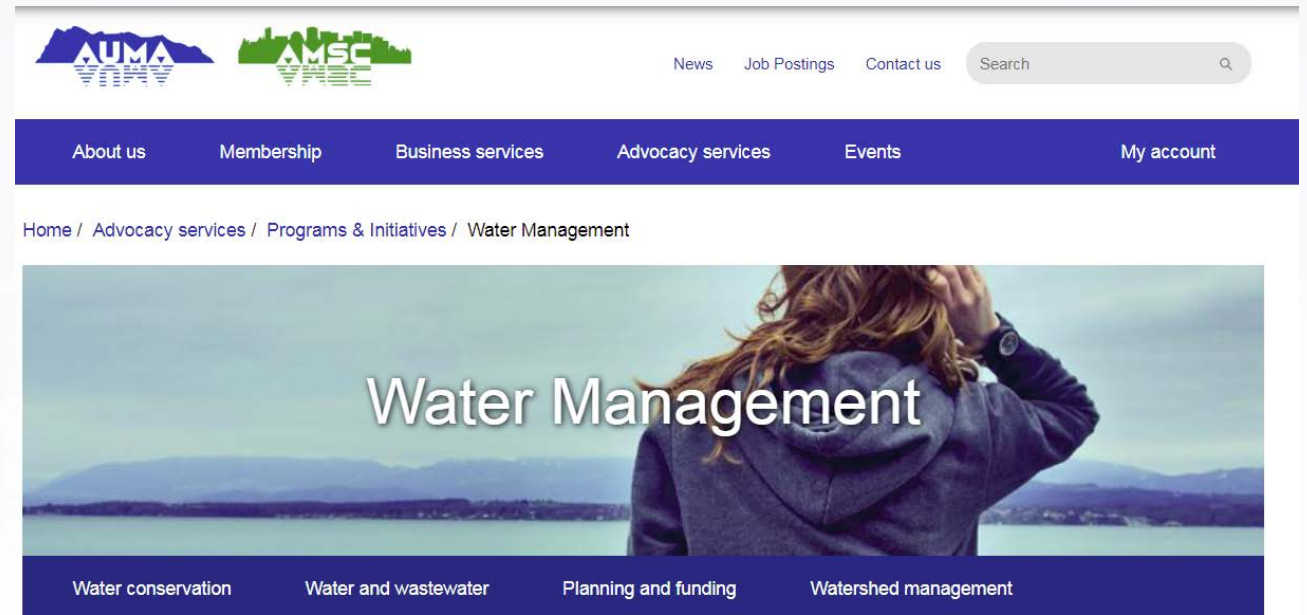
AUMA AMSC

News Job Postings Contact us Search

About us Membership Business services Advocacy services Events My account

Home / Advocacy services / Programs & Initiatives / Water Management

Water Management

Water conservation Water and wastewater Planning and funding Watershed management